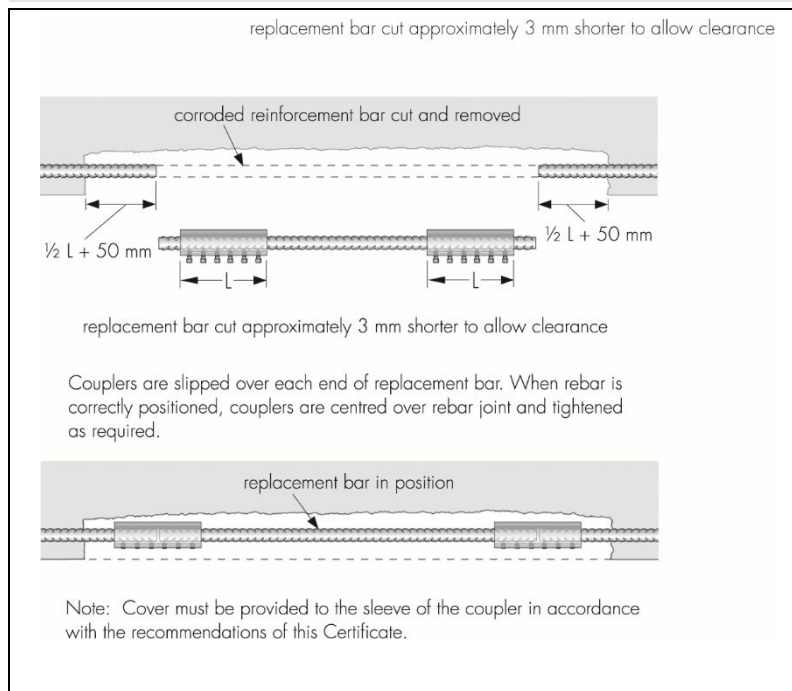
replacement bar cut approximately 3 mm shorter to allow clearance

corroded reinforcement bar cut and removed

½ L + 50 mm

½ L + 50 mm

L

L

replacement bar cut approximately 3 mm shorter to allow clearance

Couplers are slipped over each end of replacement bar. When rebar is correctly positioned, couplers are centred over rebar joint and tightened as required.

replacement bar in position

Note: Cover must be provided to the sleeve of the coupler in accordance with the recommendations of this Certificate.